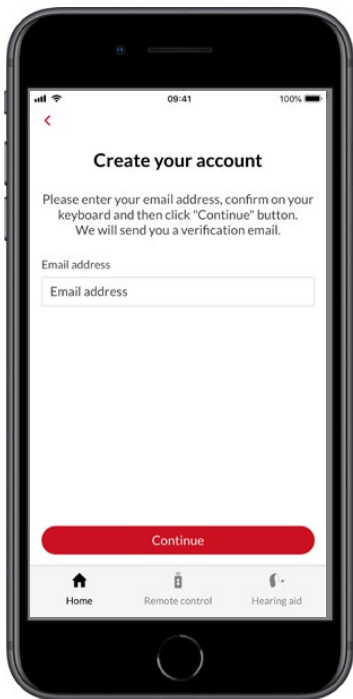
09:41

100%

<

Create your account

Please enter your email address, confirm on your keyboard and then click "Continue" button. We will send you a verification email.

Email address

Email address

Continue

Home

Remote control

Hearing aid